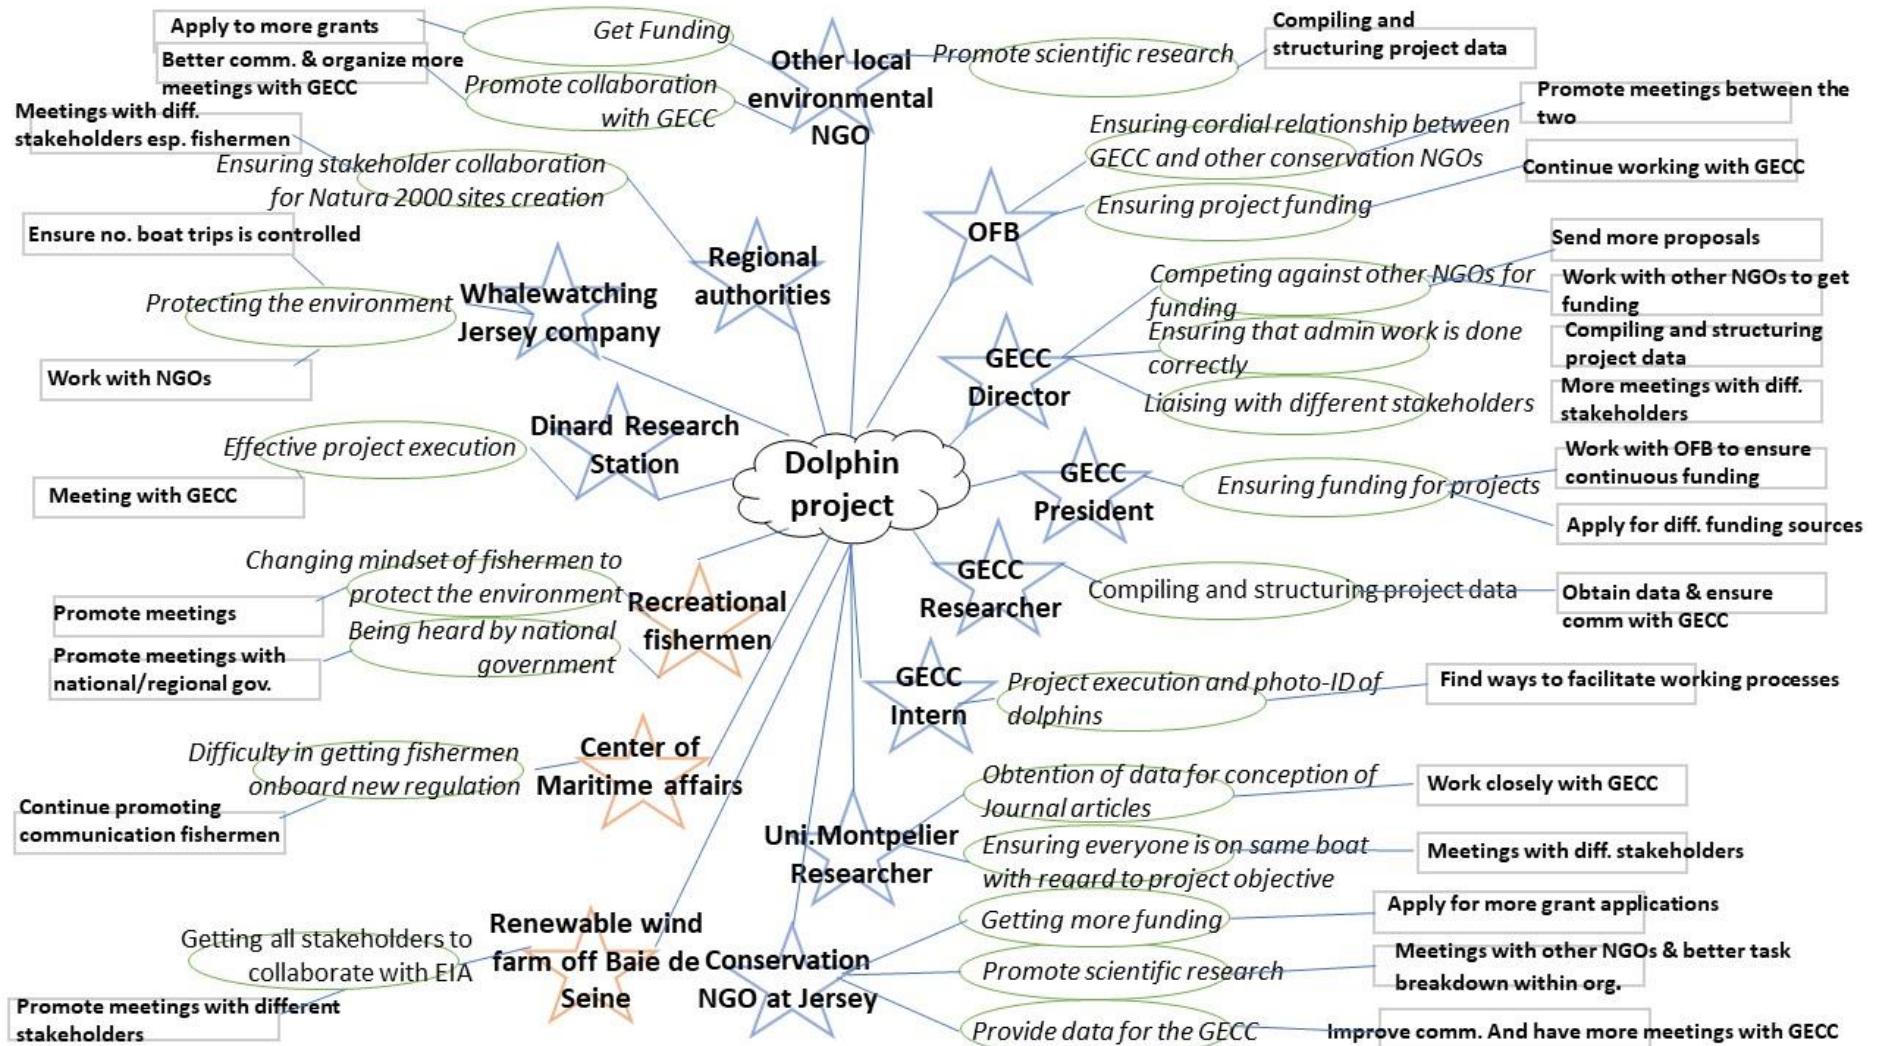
Apply to more grants

Get Funding

Better comm. & organize more meetings with GECC

Promote collaboration with GECC

Other local environmental NGO

Promote scientific research

Compiling and structuring project data

Meetings with diff. stakeholders esp. fishermen

Ensuring stakeholder collaboration for Natura 2000 sites creation

Ensuring cordial relationship between GECC and other conservation NGOs

Promote meetings between the two

Ensuring project funding

Continue working with GECC

OFB

Ensure no. boat trips is controlled

Regional authorities

Protecting the environment

Whalewatching Jersey company

Send more proposals

Competing against other NGOs for funding

Work with other NGOs to get funding

Ensuring that admin work is done correctly

Compiling and structuring project data

GECC Director

Work with NGOs

Liaising with different stakeholders

More meetings with diff. stakeholders

Effective project execution

Dinard Research Station

Dolphin project

Meeting with GECC

Work with OFB to ensure continuous funding

GECC President

Ensuring funding for projects

Apply for diff. funding sources

Changing mindset of fishermen to protect the environment

Promote meetings

Recreational fishermen

GECC Researcher

Compiling and structuring project data

Obtain data & ensure comm with GECC

Being heard by national government

Promote meetings with national/regional gov.

GECC Intern

Project execution and photo-ID of dolphins

Find ways to facilitate working processes

Difficulty in getting fishermen onboard new regulation

Center of Maritime affairs

Obtention of data for conception of Journal articles

Work closely with GECC

Continue promoting communication fishermen

Uni.Montpelier Researcher

Ensuring everyone is on same boat with reqard to project objective

Meetings with diff. stakeholders

Getting more funding

Apply for more grant applications

Getting all stakeholders to collaborate with EIA

Renewable wind farm off Baie de Seine

Conservation NGO at Jersey

Promote scientific research

Meetings with other NGOs & better task breakdown within org.

Promote meetings with different stakeholders

Provide data for the GECC

Improve comm. And have more meetings with GECC